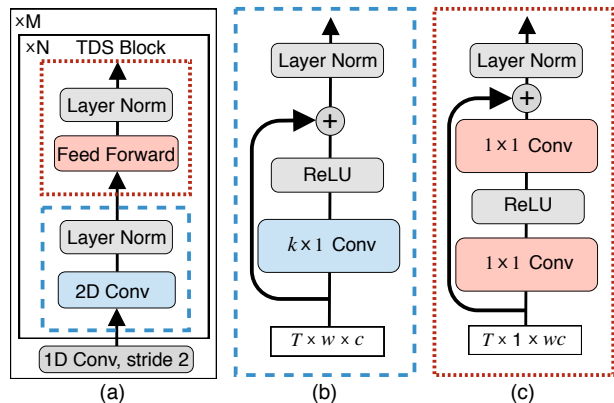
×M

×N TDS Block

Layer Norm

Feed Forward

Layer Norm

2D Conv

1D Conv, stride 2

(a)

Layer Norm

+

ReLU

$k \times 1$ Conv

$T \times w \times c$

(b)

Layer Norm

+

$1 \times 1$ Conv

ReLU

$1 \times 1$ Conv

$T \times 1 \times wc$

(c)